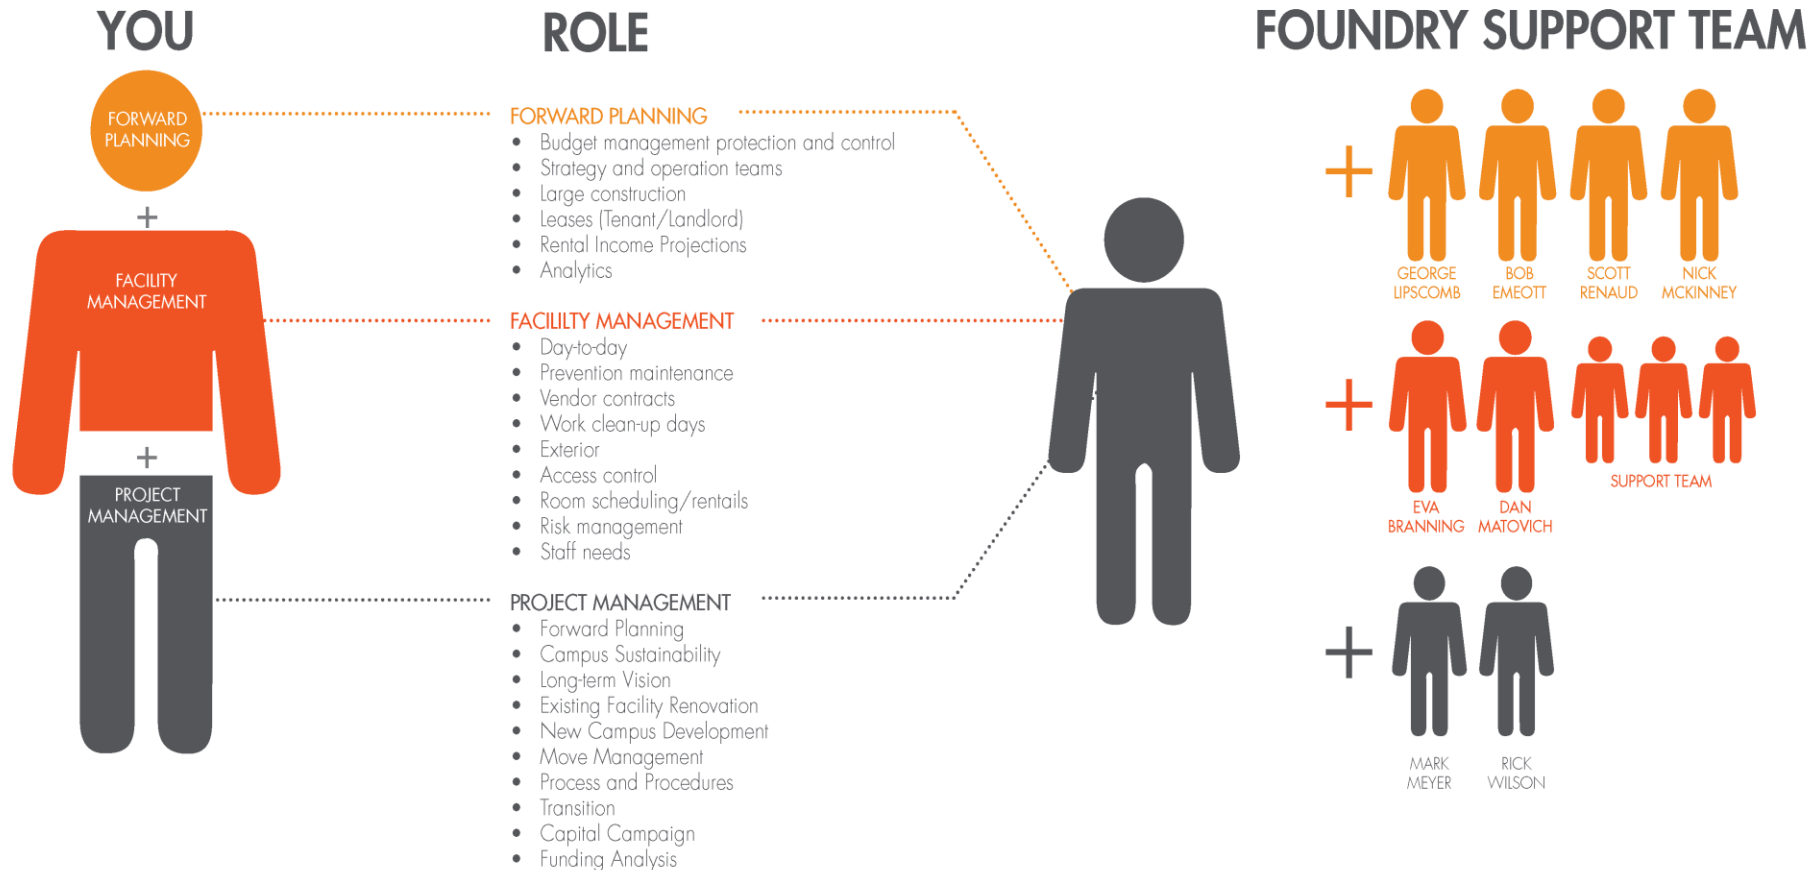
YOU

FORWARD PLANNING

+

FACILITY MANAGEMENT

+

PROJECT MANAGEMENT

ROLE

FORWARD PLANNING
- Budget management protection and control
- Strategy and operation teams
- Large construction
- Leases (Tenant/Landlord)
- Rental Income Projections
- Analytics

FACILILTY MANAGEMENT
- Day-to-day
- Prevention maintenance
- Vendor contracts
- Work clean-up days
- Exterior
- Access control
- Room scheduling/rentails
- Risk management
- Staff needs

PROJECT MANAGEMENT
- Forward Planning
- Campus Sustainability
- Long-term Vision
- Existing Facility Renovation
- New Campus Development
- Move Management
- Process and Procedures
- Transition
- Capital Campaign
- Funding Analysis

FOUNDRY SUPPORT TEAM

+

GEORGE LIPSCOMB

BOB EMEOTT

SCOTT RENAUD

NICK MCKINNEY

+

EVA BRANNING

DAN MATOVICH

SUPPORT TEAM

+

MARK MEYER

RICK WILSON